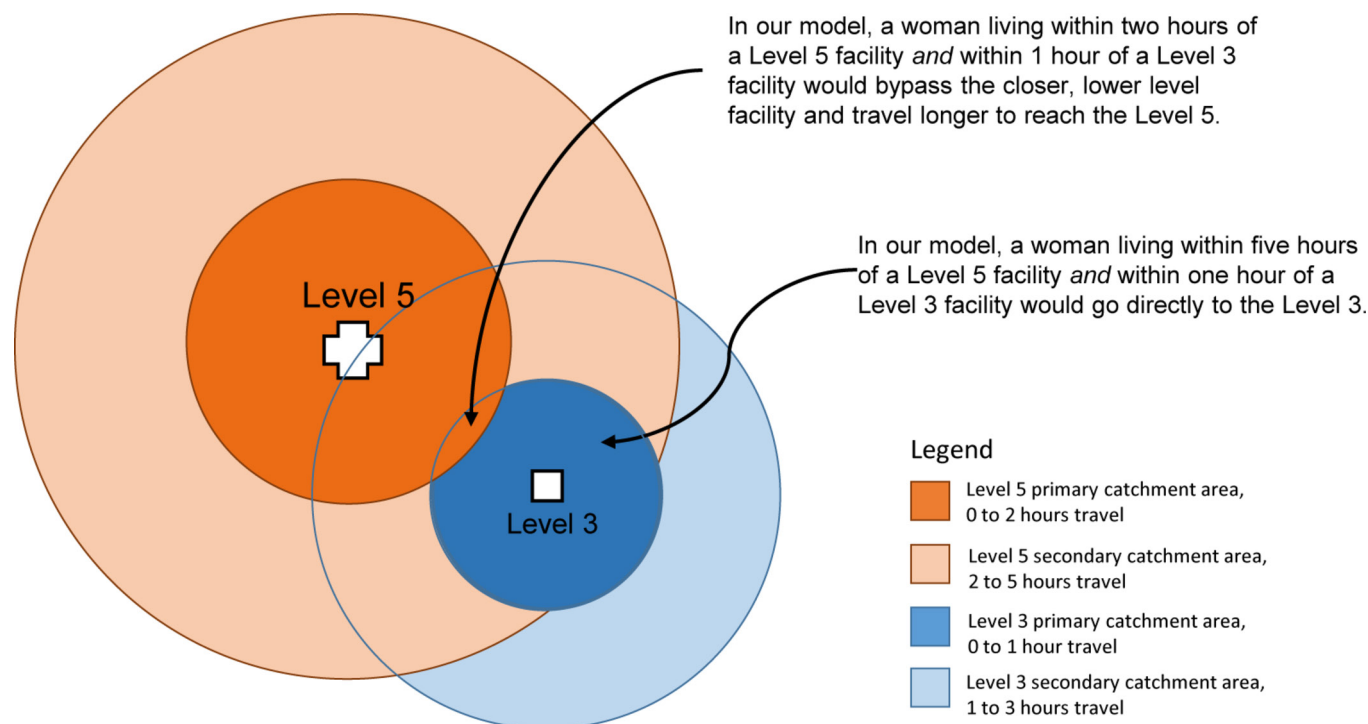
In our model, a woman living within two hours of a Level 5 facility *and* within 1 hour of a Level 3 facility would bypass the closer, lower level facility and travel longer to reach the Level 5.

In our model, a woman living within five hours of a Level 5 facility *and* within one hour of a Level 3 facility would go directly to the Level 3.

Level 5

Level 3

Legend

Level 5 primary catchment area, 0 to 2 hours travel

Level 5 secondary catchment area, 2 to 5 hours travel

Level 3 primary catchment area, 0 to 1 hour travel

Level 3 secondary catchment area, 1 to 3 hours travel